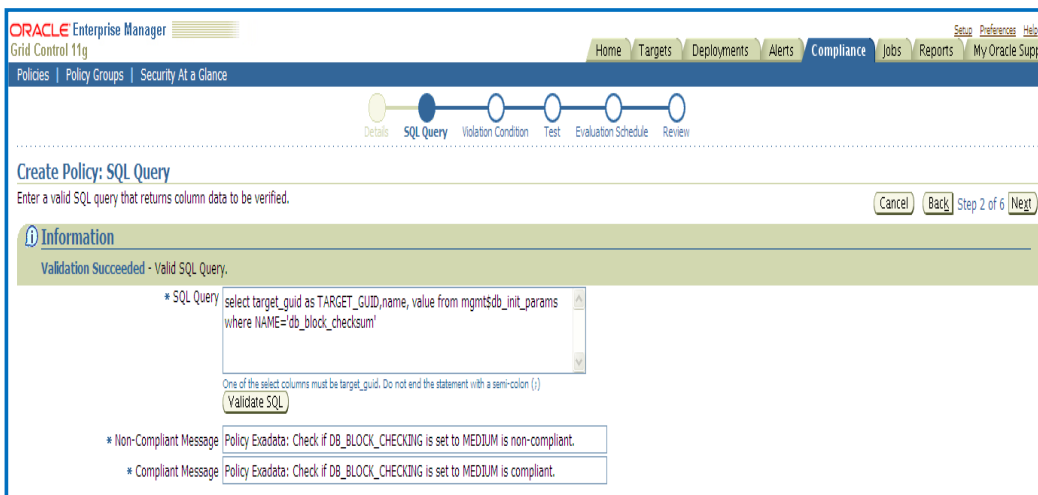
ORACLE Enterprise Manager
Grid Control 11g

Setup Preferences Help

Home Targets Deployments Alerts Compliance Jobs Reports My Oracle Supp

Policies | Policy Groups | Security At a Glance

Details SQL Query Violation Condition Test Evaluation Schedule Review

Create Policy: SQL Query

Enter a valid SQL query that returns column data to be verified.

Cancel Back Step 2 of 6 Next

Information

Validation Succeeded - Valid SQL Query.

* SQL Query select target_guid as TARGET_GUID,name, value from mgmt$db_init_params where NAME='db_block_checksum'

One of the select columns must be target_guid. Do not end the statement with a semi-colon (;)

Validate SQL

* Non-Compliant Message Policy Exadata: Check if DB_BLOCK_CHECKING is set to MEDIUM is non-compliant.

* Compliant Message Policy Exadata: Check if DB_BLOCK_CHECKING is set to MEDIUM is compliant.